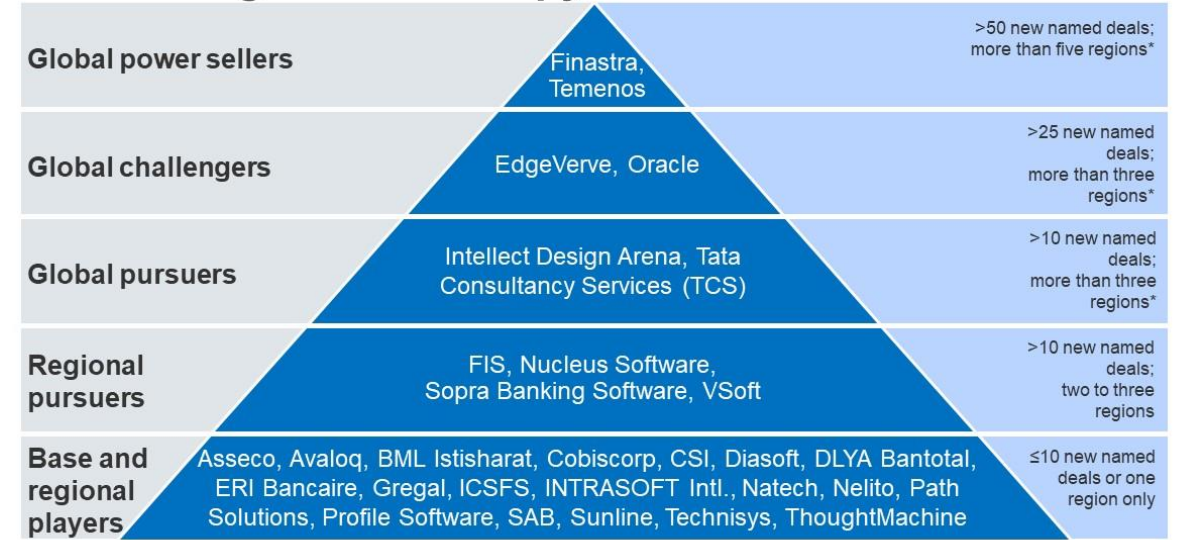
Global power sellers

Finastra, Temenos

>50 new named deals; more than five regions*

Global challengers

EdgeVerve, Oracle

>25 new named deals; more than three regions*

Global pursuers

Intellect Design Arena, Tata Consultancy Services (TCS)

>10 new named deals; more than three regions*

Regional pursuers

FIS, Nucleus Software, Sopra Banking Software, VSoft

>10 new named deals; two to three regions

Base and regional players

Asseco, Avaloq, BML Istisharat, Cobiscorp, CSI, Diasoft, DLYA Bantotal, ERI Bancaire, Gregal, ICSFS, INTRASOFT Intl., Natech, Nelito, Path Solutions, Profile Software, SAB, Sunline, Technisys, ThoughtMachine

≤10 new named deals or one region only